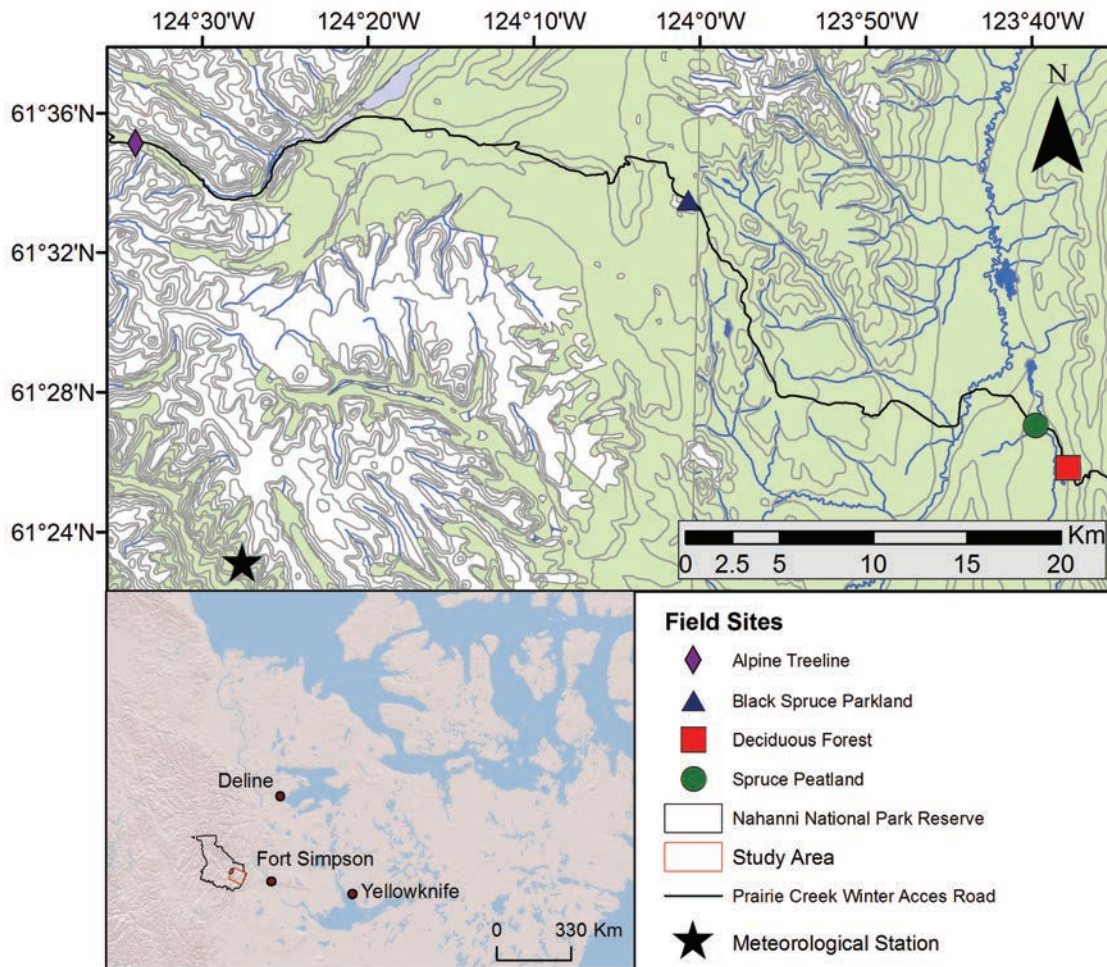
124°30'W 124°20'W 124°10'W 124°0'W 123°50'W 123°40'W

61°36'N
61°32'N
61°28'N
61°24'N

N

Km
0 2.5 5 10 15 20

Deline
Fort Simpson
Yellowknife
0 330 Km

Field Sites
Alpine Treeline
Black Spruce Parkland
Deciduous Forest
Spruce Peatland
Nahanni National Park Reserve
Study Area
Prairie Creek Winter Acces Road
Meteorological Station